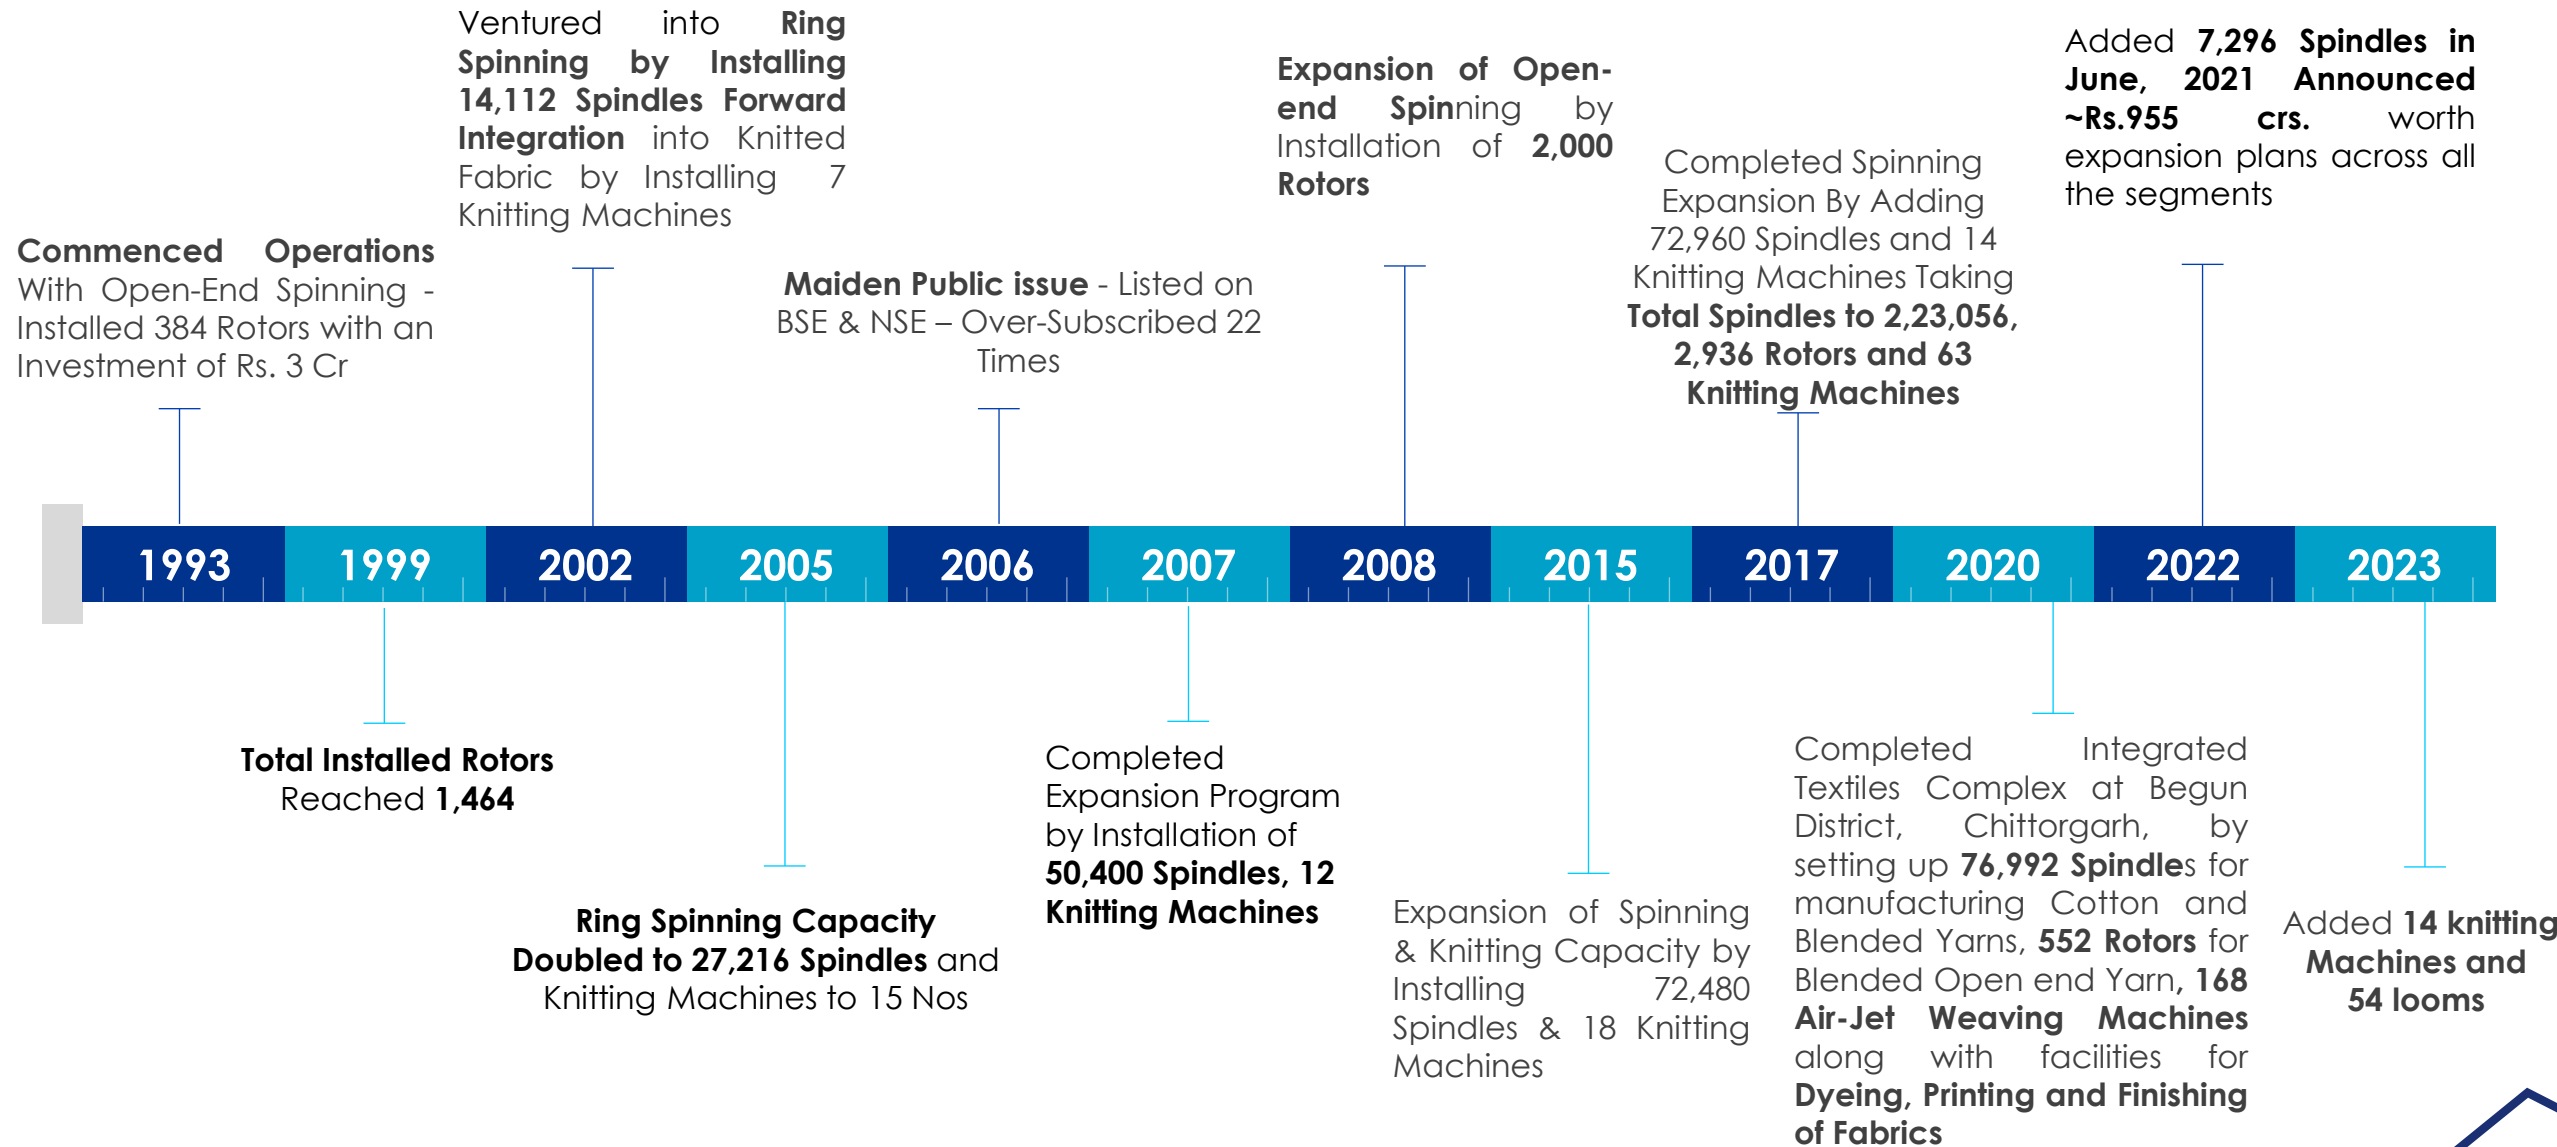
Commenced Operations With Open-End Spinning - Installed 384 Rotors with an Investment of Rs. 3 Cr

Ventured into Ring Spinning by Installing 14,112 Spindles Forward Integration into Knitted Fabric by Installing 7 Knitting Machines

Maiden Public issue - Listed on BSE & NSE – Over-Subscribed 22 Times

Expansion of Open-end Spinning by Installation of 2,000 Rotors

Completed Spinning Expansion By Adding 72,960 Spindles and 14 Knitting Machines Taking Total Spindles to 2,23,056, 2,936 Rotors and 63 Knitting Machines

Added 7,296 Spindles in June, 2021 Announced ~Rs.955 crs. worth expansion plans across all the segments

1993 1999 2002 2005 2006 2007 2008 2015 2017 2020 2022 2023

Total Installed Rotors Reached 1,464

Ring Spinning Capacity Doubled to 27,216 Spindles and Knitting Machines to 15 Nos

Completed Expansion Program by Installation of 50,400 Spindles, 12 Knitting Machines

Expansion of Spinning & Knitting Capacity by Installing 72,480 Spindles & 18 Knitting Machines

Completed Integrated Textiles Complex at Begun District, Chittorgarh, by setting up 76,992 Spindles for manufacturing Cotton and Blended Yarns, 552 Rotors for Blended Open end Yarn, 168 Air-Jet Weaving Machines along with facilities for Dyeing, Printing and Finishing of Fabrics

Added 14 knitting Machines and 54 looms